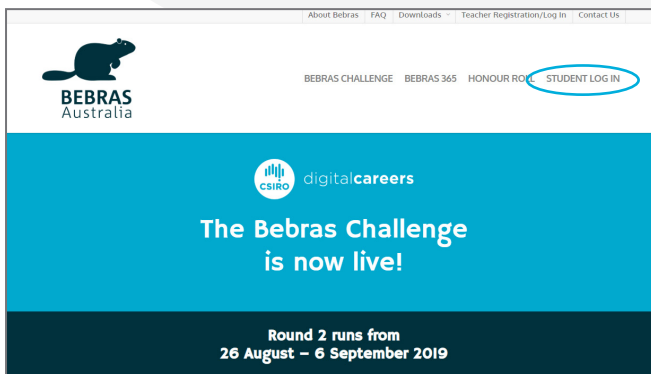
About Bebras | FAQ | Downloads | Teacher Registration/Log In | Contact Us

BEBRAS
Australia

BEBRAS CHALLENGE BEBRAS 365 HONOUR ROLL STUDENT LOG IN

CSIRO digitalcareers

The Bebras Challenge is now live!

Round 2 runs from
26 August – 6 September 2019